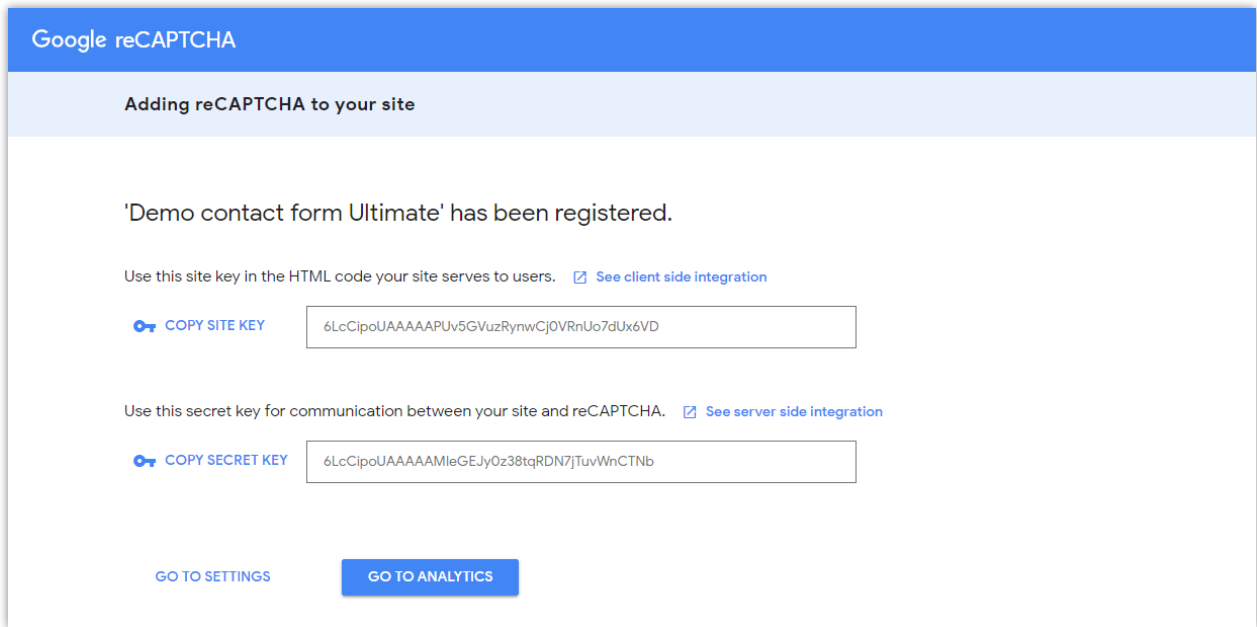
Google reCAPTCHA

Adding reCAPTCHA to your site

'Demo contact form Ultimate' has been registered.

Use this site key in the HTML code your site serves to users. See client side integration

COPY SITE KEY 6LcCipoUAAAAAPUv5GVuzRynwCj0VRnUo7dUx6VD

Use this secret key for communication between your site and reCAPTCHA. See server side integration

COPY SECRET KEY 6LcCipoUAAAAAMIeGEJy0z38tqRDN7jTuvWnCTNb

GO TO SETTINGS GO TO ANALYTICS